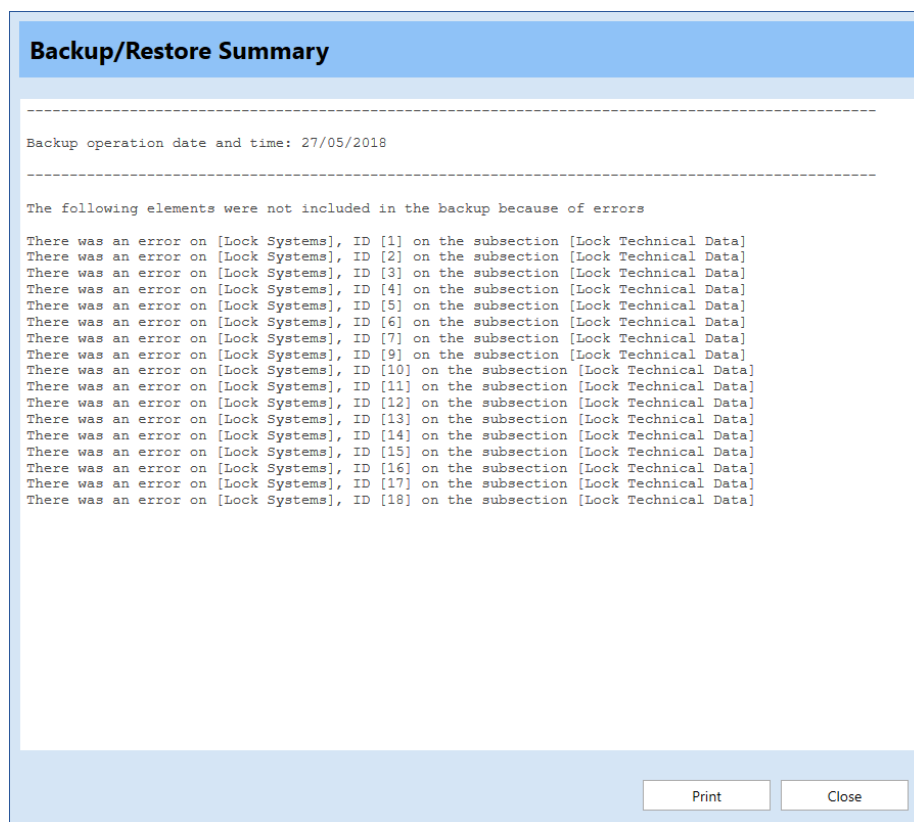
Backup/Restore Summary

-----------------------------------------------------------------------------------------------

Backup operation date and time: 27/05/2018

-----------------------------------------------------------------------------------------------

The following elements were not included in the backup because of errors

There was an error on [Lock Systems], ID [1] on the subsection [Lock Technical Data]
There was an error on [Lock Systems], ID [2] on the subsection [Lock Technical Data]
There was an error on [Lock Systems], ID [3] on the subsection [Lock Technical Data]
There was an error on [Lock Systems], ID [4] on the subsection [Lock Technical Data]
There was an error on [Lock Systems], ID [5] on the subsection [Lock Technical Data]
There was an error on [Lock Systems], ID [6] on the subsection [Lock Technical Data]
There was an error on [Lock Systems], ID [7] on the subsection [Lock Technical Data]
There was an error on [Lock Systems], ID [9] on the subsection [Lock Technical Data]
There was an error on [Lock Systems], ID [10] on the subsection [Lock Technical Data]
There was an error on [Lock Systems], ID [11] on the subsection [Lock Technical Data]
There was an error on [Lock Systems], ID [12] on the subsection [Lock Technical Data]
There was an error on [Lock Systems], ID [13] on the subsection [Lock Technical Data]
There was an error on [Lock Systems], ID [14] on the subsection [Lock Technical Data]
There was an error on [Lock Systems], ID [15] on the subsection [Lock Technical Data]
There was an error on [Lock Systems], ID [16] on the subsection [Lock Technical Data]
There was an error on [Lock Systems], ID [17] on the subsection [Lock Technical Data]
There was an error on [Lock Systems], ID [18] on the subsection [Lock Technical Data]

Print
Close